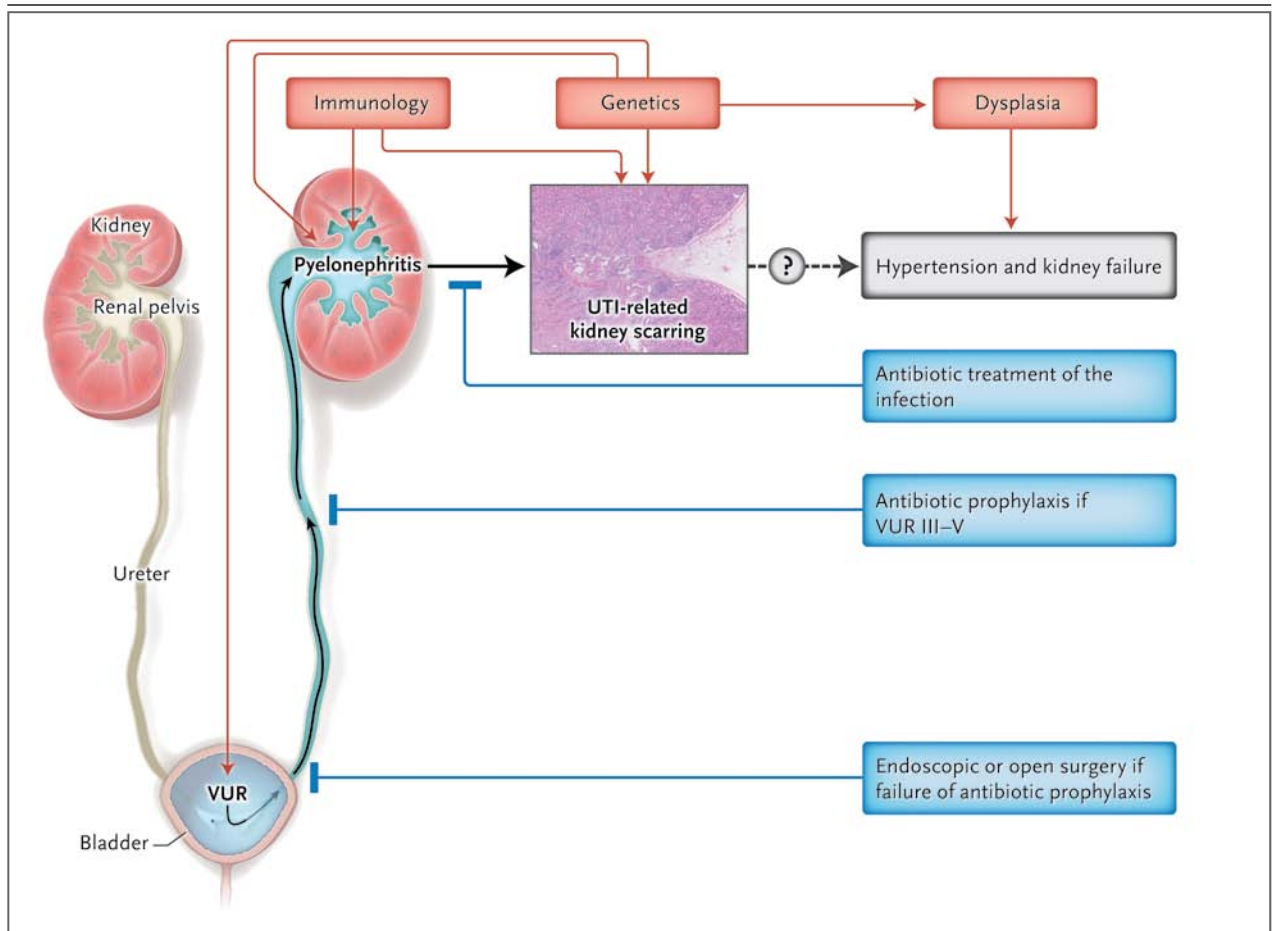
Immunology

Genetics

Dysplasia

Kidney

Renal pelvis

Pyelonephritis

UTI-related kidney scarring

?

Hypertension and kidney failure

Antibiotic treatment of the infection

Antibiotic prophylaxis if VUR III–V

Ureter

VUR

Bladder

Endoscopic or open surgery if failure of antibiotic prophylaxis